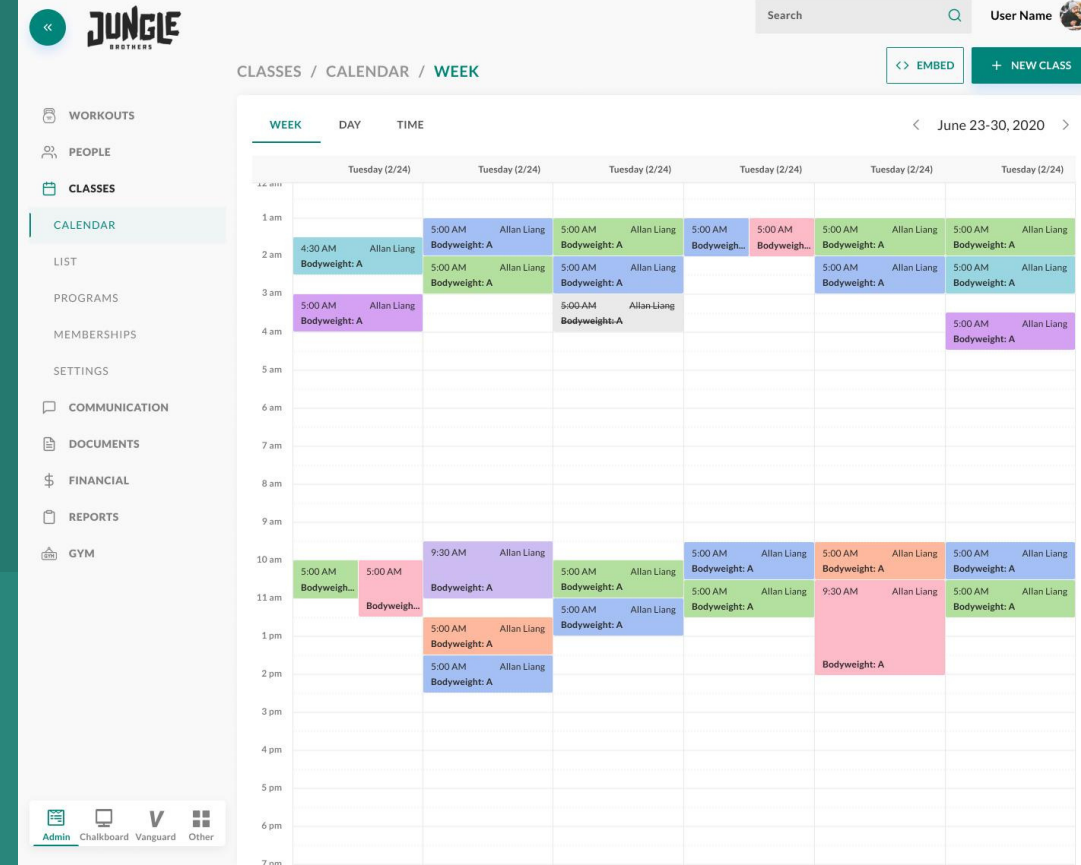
«

JUNGLE BROTHERS

Search

User Name

CLASSES / CALENDAR / WEEK

<> EMBED

+ NEW CLASS

WORKOUTS
PEOPLE
CLASSES
CALENDAR
LIST
PROGRAMS
MEMBERSHIPS
SETTINGS
COMMUNICATION
DOCUMENTS
FINANCIAL
REPORTS
GYM

WEEK DAY TIME

< June 23-30, 2020 >

Tuesday (2/24) Tuesday (2/24) Tuesday (2/24) Tuesday (2/24) Tuesday (2/24) Tuesday (2/24)

12 am
1 am
2 am
3 am
4 am
5 am
6 am
7 am
8 am
9 am
10 am
11 am
1 pm
2 pm
3 pm
4 pm
5 pm
6 pm
7 pm

4:30 AM Allan Liang
Bodyweight: A

5:00 AM Allan Liang
Bodyweight: A

5:00 AM
Bodyweigh...

5:00 AM
Bodyweigh...

5:00 AM Allan Liang
Bodyweight: A

5:00 AM Allan Liang
Bodyweight: A

9:30 AM Allan Liang
Bodyweight: A

5:00 AM Allan Liang
Bodyweight: A

5:00 AM Allan Liang
Bodyweight: A

5:00 AM Allan Liang
Bodyweight: A

5:00 AM Allan Liang
Bodyweight: A

5:00 AM Allan Liang
Bodyweight: A

5:00 AM Allan Liang
Bodyweight: A

5:00 AM Allan Liang
Bodyweight: A

5:00 AM
Bodyweigh...

5:00 AM
Bodyweigh...

5:00 AM Allan Liang
Bodyweight: A

5:00 AM Allan Liang
Bodyweight: A

5:00 AM Allan Liang
Bodyweight: A

5:00 AM Allan Liang
Bodyweight: A

5:00 AM Allan Liang
Bodyweight: A

9:30 AM Allan Liang
Bodyweight: A

5:00 AM Allan Liang
Bodyweight: A

5:00 AM Allan Liang
Bodyweight: A

5:00 AM Allan Liang
Bodyweight: A

5:00 AM Allan Liang
Bodyweight: A

5:00 AM Allan Liang
Bodyweight: A

Admin Chalkboard Vanguard Other